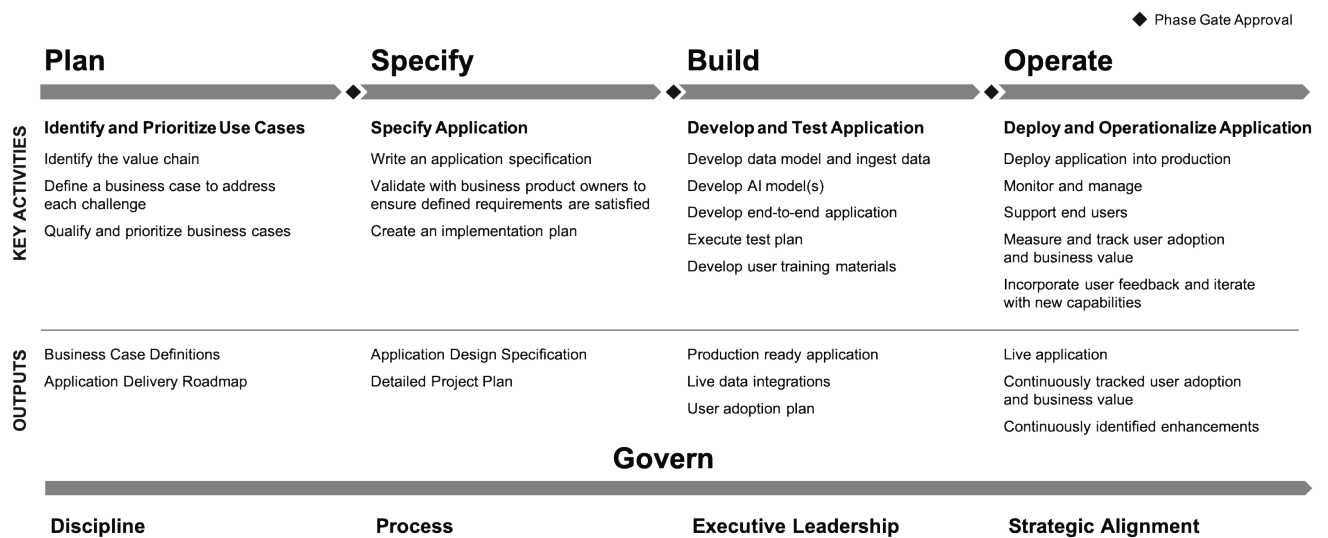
◆ Phase Gate Approval

Plan

Specify

Build

Operate

KEY ACTIVITIES

Identify and Prioritize Use Cases
Identify the value chain
Define a business case to address each challenge
Qualify and prioritize business cases

Specify Application
Write an application specification
Validate with business product owners to ensure defined requirements are satisfied
Create an implementation plan

Develop and Test Application
Develop data model and ingest data
Develop AI model(s)
Develop end-to-end application
Execute test plan
Develop user training materials

Deploy and Operationalize Application
Deploy application into production
Monitor and manage
Support end users
Measure and track user adoption and business value
Incorporate user feedback and iterate with new capabilities

OUTPUTS

Business Case Definitions
Application Delivery Roadmap

Application Design Specification
Detailed Project Plan

Production ready application
Live data integrations
User adoption plan

Live application
Continuously tracked user adoption and business value
Continuously identified enhancements

Govern

Discipline

Process

Executive Leadership

Strategic Alignment